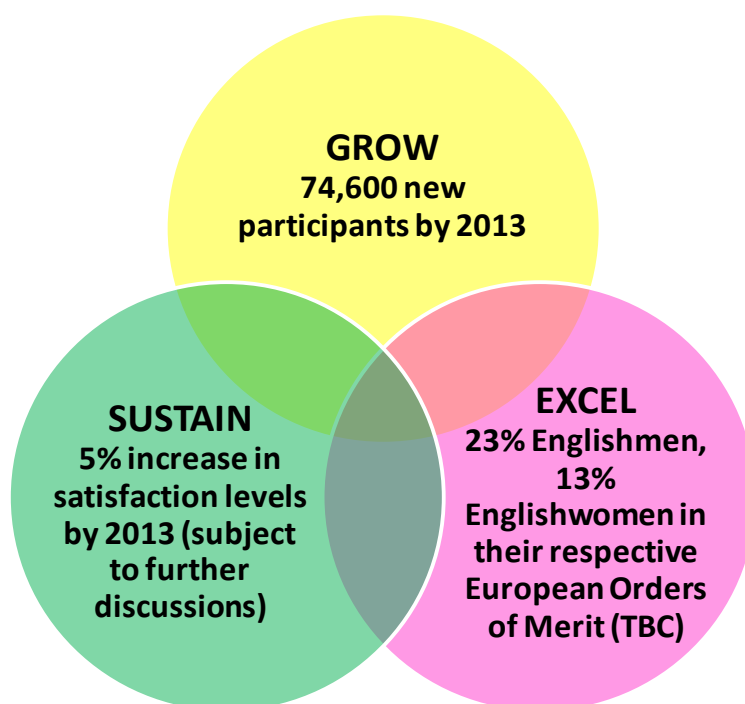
GROW
74,600 new participants by 2013

SUSTAIN
5% increase in satisfaction levels by 2013 (subject to further discussions)

EXCEL
23% Englishmen, 13% Englishwomen in their respective European Orders of Merit (TBC)